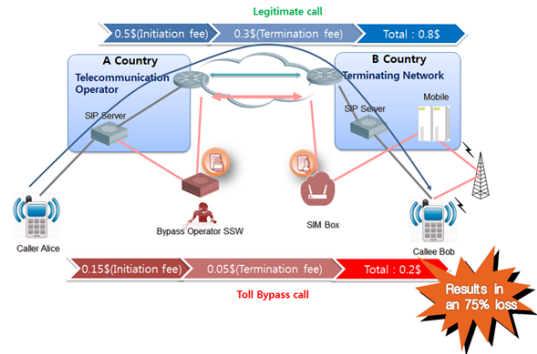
Legitimate call

0.5$(Initiation fee)

0.3$(Termination fee)

Total : 0.8$

A Country

Telecommunication Operator

SIP Server

B Country

Terminating Network

SIP Server

Mobile

Bypass Operator SSW

SIM Box

Caller Alice

Callee Bob

0.15$(Initiation fee)

0.05$(Termination fee)

Total : 0.2$

Results in an 75% loss

Toll Bypass call